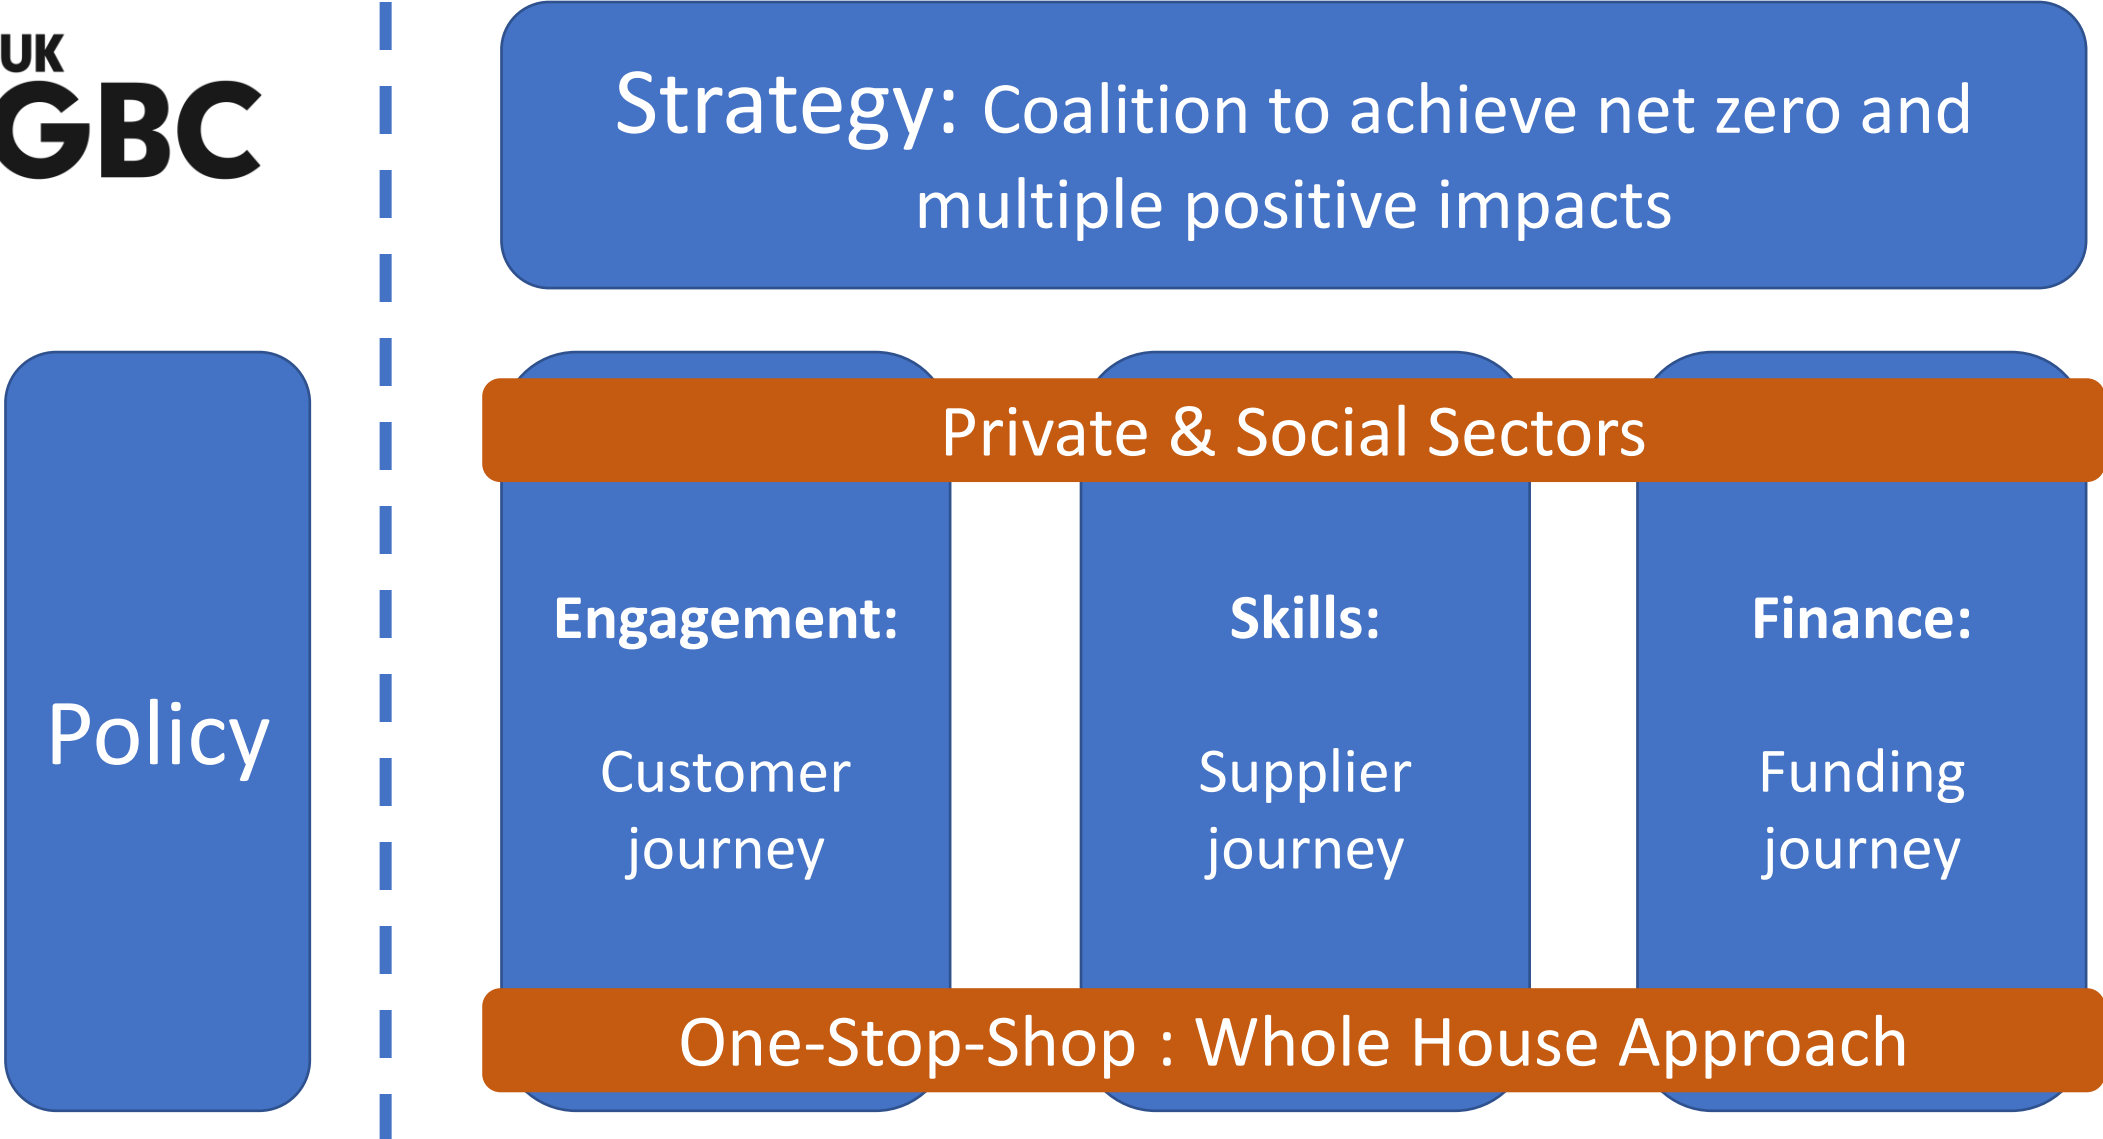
UK
GBC

Strategy: Coalition to achieve net zero and multiple positive impacts

Policy

Private & Social Sectors

Engagement:

Customer journey

Skills:

Supplier journey

Finance:

Funding journey

One-Stop-Shop : Whole House Approach